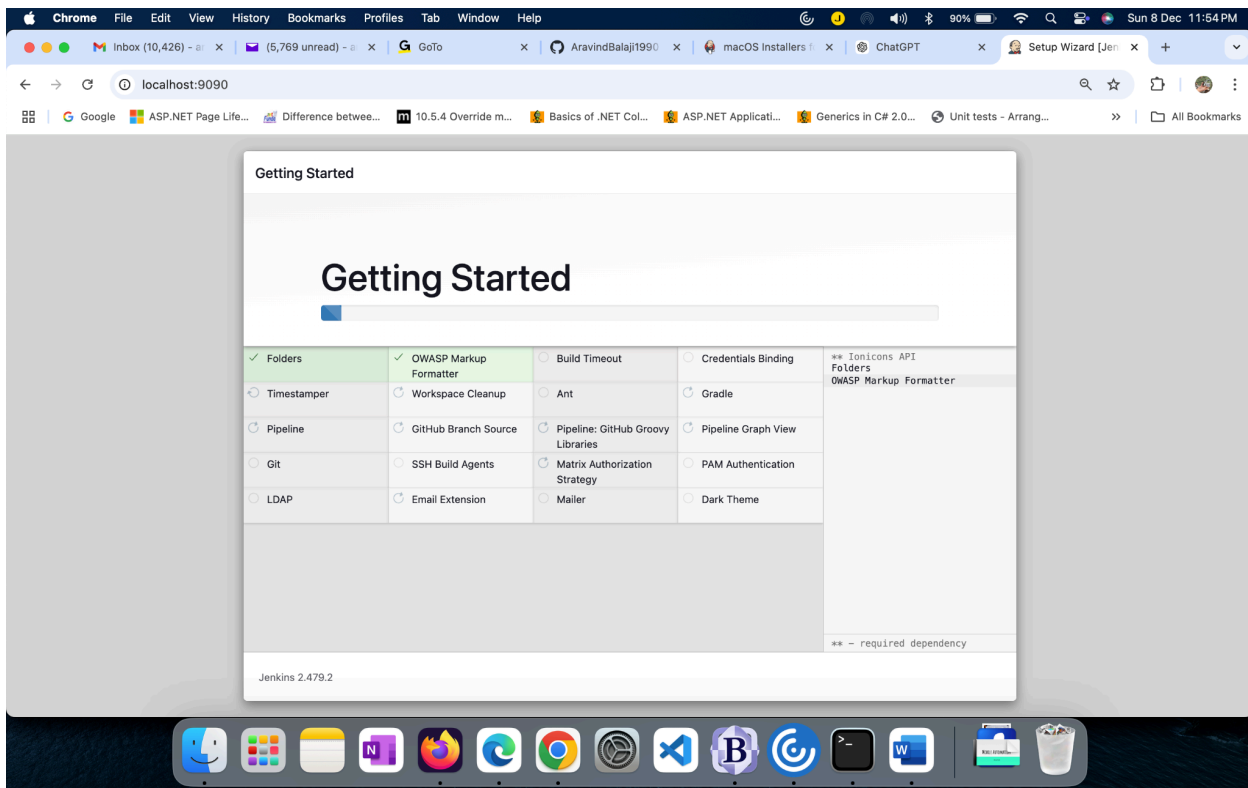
Chrome File Edit View History Bookmarks Profiles Tab Window Help

90% Sun 8 Dec 11:54 PM

Inbox (10,426) - a | (5,769 unread) - a | GoTo | AravindBalaji1990 | macOS Installers f | ChatGPT | Setup Wizard [Jen

localhost:9090

Google | ASP.NET Page Life... | Difference betwee... | 10.5.4 Override m... | Basics of .NET Col... | ASP.NET Applicati... | Generics in C# 2.0... | Unit tests - Arrang... | All Bookmarks

Getting Started

Getting Started

| ✓ Folders | ✓ OWASP Markup Formatter | Build Timeout | Credentials Binding |
|---|---|---|---|
| Timestamper | Workspace Cleanup | Ant | Gradle |
| Pipeline | GitHub Branch Source | Pipeline: GitHub Groovy Libraries | Pipeline Graph View |
| Git | SSH Build Agents | Matrix Authorization Strategy | PAM Authentication |
| LDAP | Email Extension | Mailer | Dark Theme |

** Ionicons API
Folders
OWASP Markup Formatter

** - required dependency

Jenkins 2.479.2